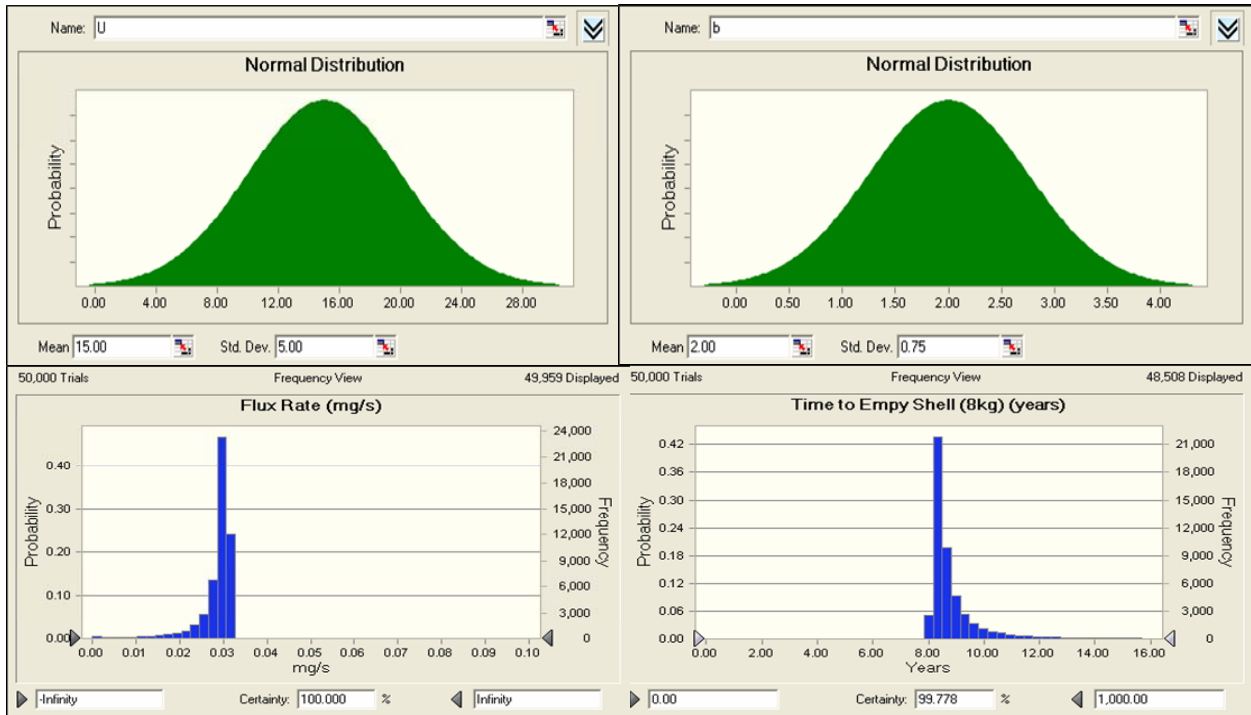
Name: U

Normal Distribution

Probability

0.00 4.00 8.00 12.00 16.00 20.00 24.00 28.00

Mean 15.00 Std. Dev. 5.00

Name: b

Normal Distribution

Probability

0.00 0.50 1.00 1.50 2.00 2.50 3.00 3.50 4.00

Mean 2.00 Std. Dev. 0.75

50,000 Trials Frequency View 49,959 Displayed

Flux Rate (mg/s)

Probability

0.40 0.30 0.20 0.10 0.00

24,000 21,000 18,000 15,000 12,000 9,000 6,000 3,000 0

Frequency

0.00 0.01 0.02 0.03 0.04 0.05 0.06 0.07 0.08 0.09 0.10

mg/s

-Infinity Certainty: 100.000 % Infinity

50,000 Trials Frequency View 48,508 Displayed

Time to Empy Shell (8kg) (years)

Probability

0.42 0.36 0.30 0.24 0.18 0.12 0.06 0.00

21,000 18,000 15,000 12,000 9,000 6,000 3,000 0

Frequency

0.00 2.00 4.00 6.00 8.00 10.00 12.00 14.00 16.00

Years

0.00 Certainty: 99.778 % 1,000.00